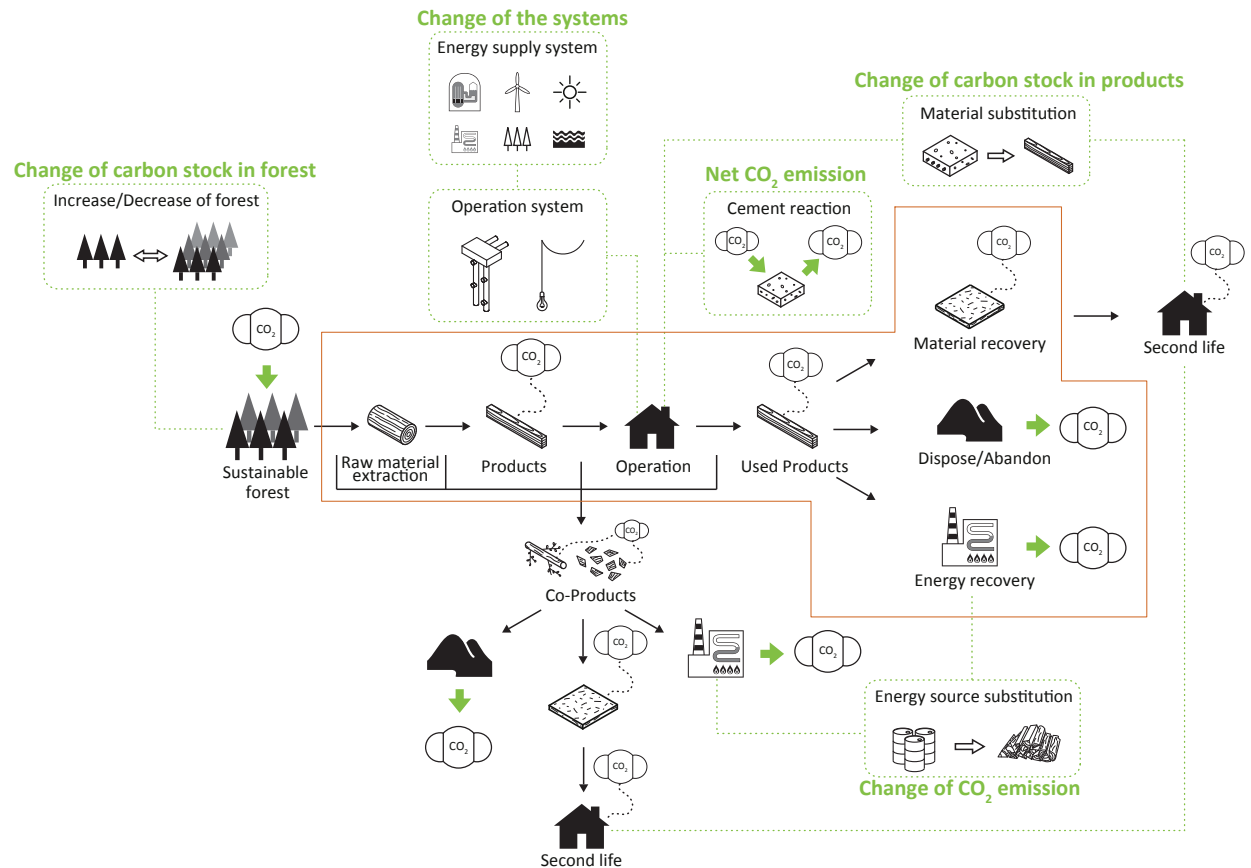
Change of the systems

Energy supply system

Change of carbon stock in products

Material substitution

Change of carbon stock in forest

Increase/Decrease of forest

Net $CO_2$ emission

Cement reaction

$CO_2$

$CO_2$

Operation system

$CO_2$

$CO_2$

$CO_2$

Second life

Material recovery

$CO_2$

$CO_2$

Sustainable forest

Raw material extraction

Products

Operation

Used Products

Dispose/Abandon

$CO_2$

$CO_2$

$CO_2$

Co-Products

Energy recovery

$CO_2$

$CO_2$

Energy source substitution

$CO_2$

$CO_2$

Change of $CO_2$ emission

Second life